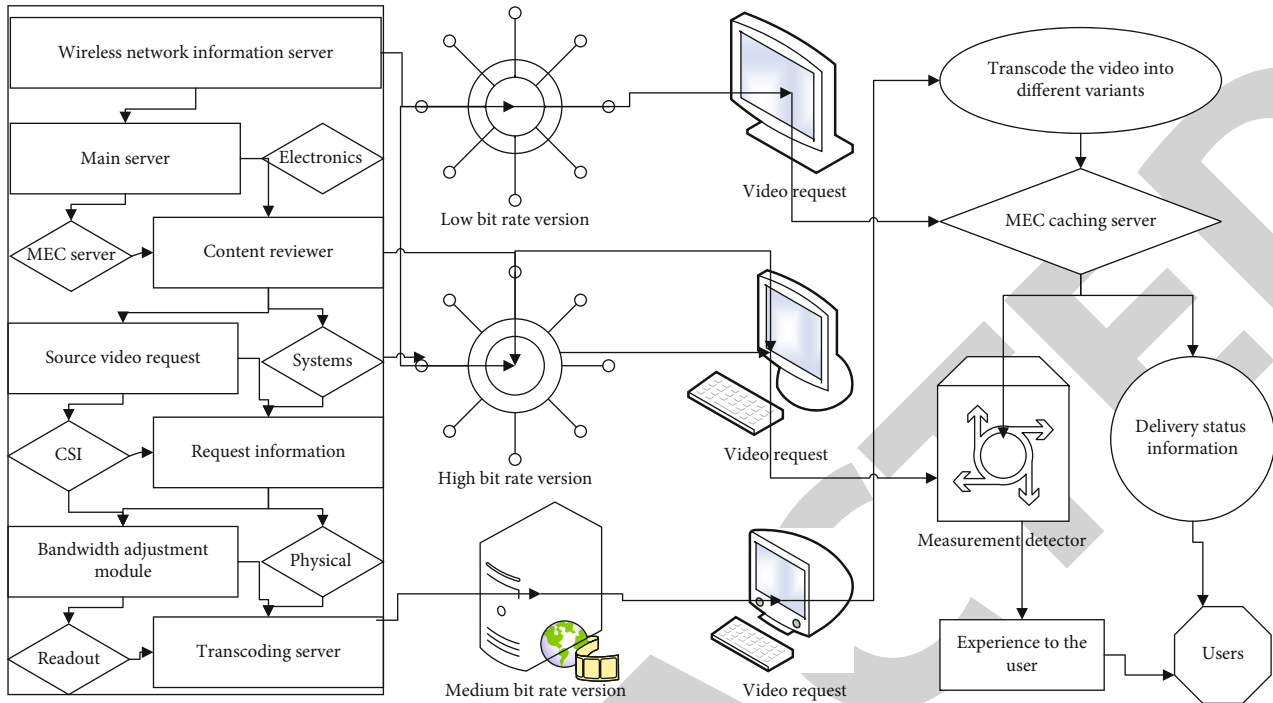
Wireless network information server

Main server

Electronics

MEC server

Content reviewer

Source video request

Systems

CSI

Request information

Bandwidth adjustment module

Physical

Readout

Transcoding server

Low bit rate version

High bit rate version

Medium bit rate version

Video request

Video request

Video request

Transcode the video into different variants

MEC caching server

Measurement detector

Delivery status information

Experience to the user

Users